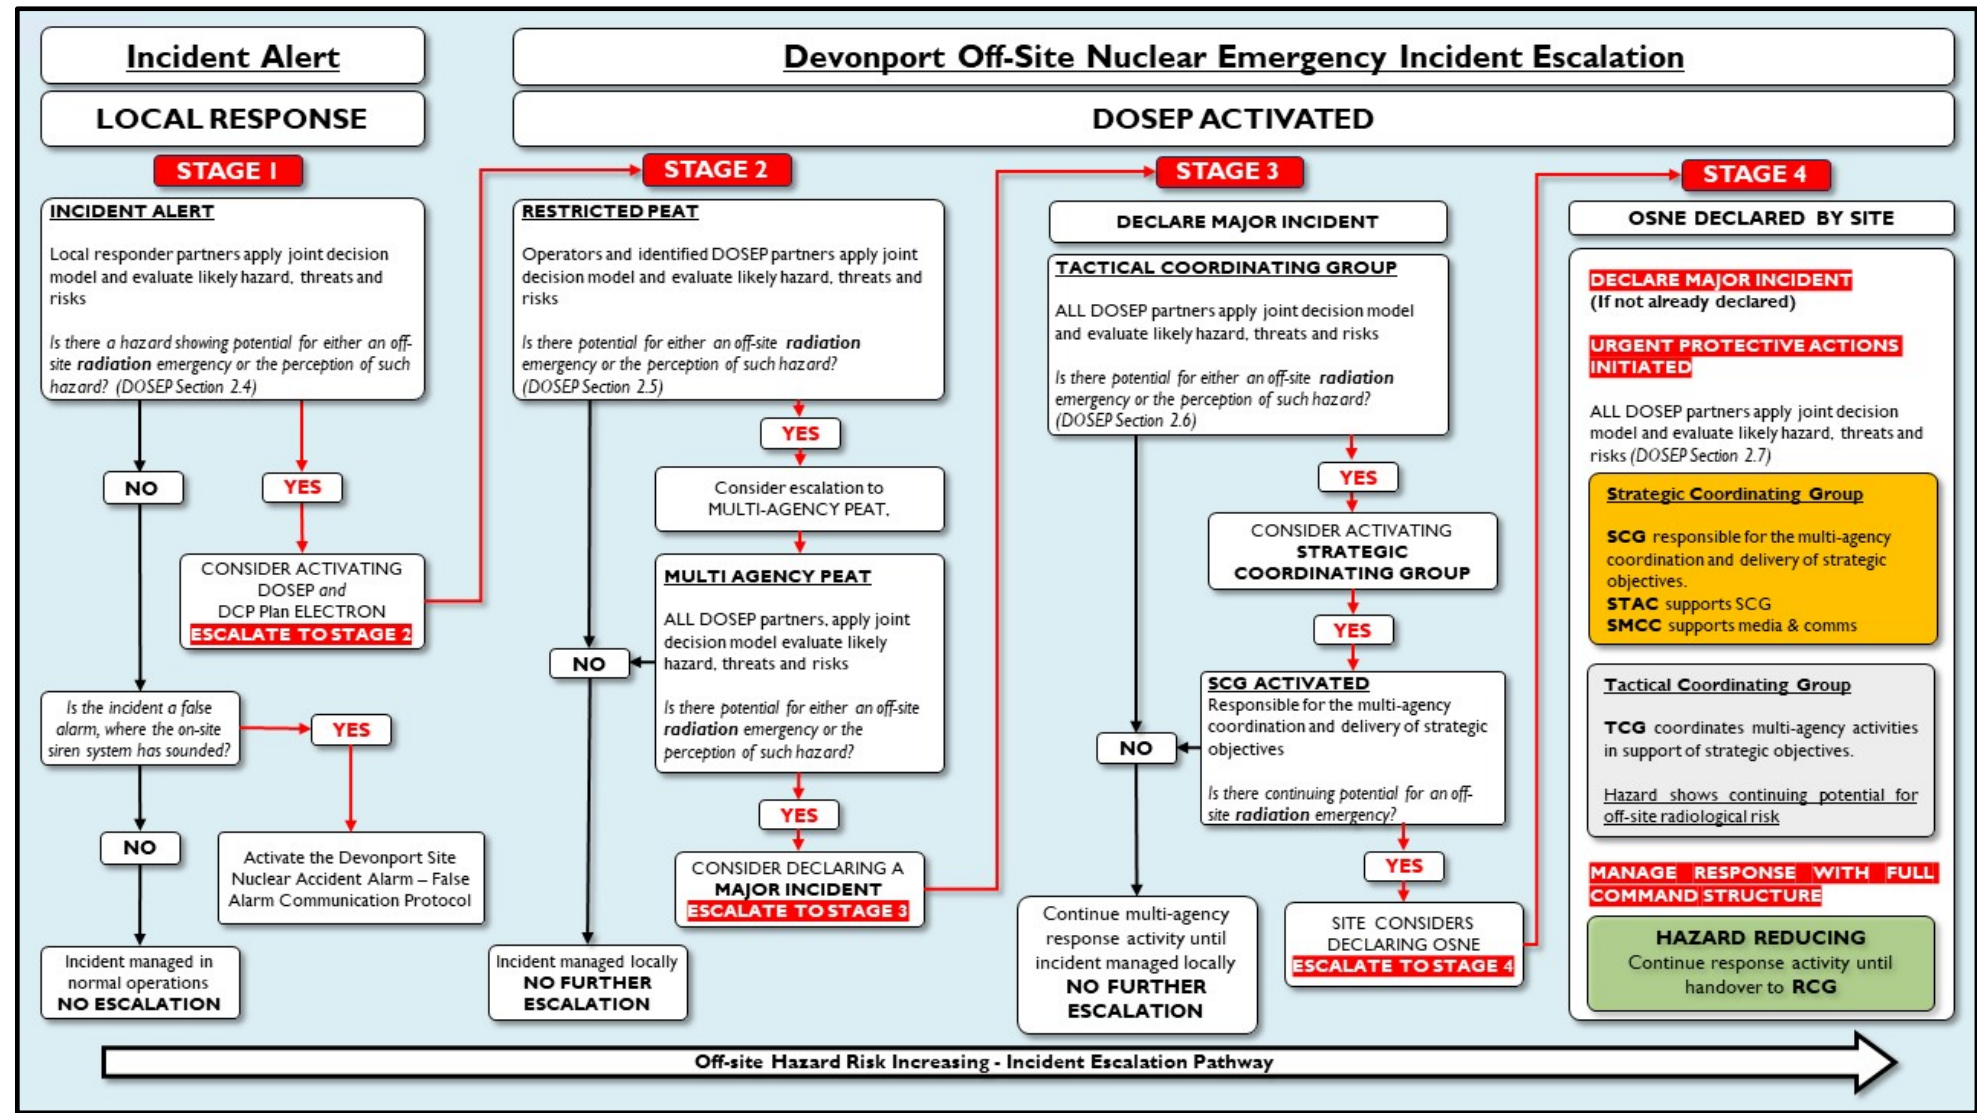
Incident Alert

LOCAL RESPONSE

Devonport Off-Site Nuclear Emergency Incident Escalation

DOSEP ACTIVATED

STAGE 1

INCIDENT ALERT

Local responder partners apply joint decision model and evaluate likely hazard, threats and risks

Is there a hazard showing potential for either an off-site radiation emergency or the perception of such hazard? (DOSEP Section 2.4)

NO

YES

CONSIDER ACTIVATING DOSEP and DCP Plan ELECTRON
ESCALATE TO STAGE 2

Is the incident a false alarm, where the on-site siren system has sounded?

YES

NO

Activate the Devonport Site Nuclear Accident Alarm – False Alarm Communication Protocol

Incident managed in normal operations
NO ESCALATION

STAGE 2

RESTRICTED PEAT

Operators and identified DOSEP partners apply joint decision model and evaluate likely hazard, threats and risks

Is there potential for either an off-site radiation emergency or the perception of such hazard? (DOSEP Section 2.5)

YES

Consider escalation to MULTI-AGENCY PEAT.

MULTI AGENCY PEAT

ALL DOSEP partners, apply joint decision model evaluate likely hazard, threats and risks

Is there potential for either an off-site radiation emergency or the perception of such hazard?

NO

YES

CONSIDER DECLARING A MAJOR INCIDENT
ESCALATE TO STAGE 3

Incident managed locally
NO FURTHER ESCALATION

STAGE 3

DECLARE MAJOR INCIDENT

TACTICAL COORDINATING GROUP

ALL DOSEP partners apply joint decision model and evaluate likely hazard, threats and risks

Is there potential for either an off-site radiation emergency or the perception of such hazard? (DOSEP Section 2.6)

YES

CONSIDER ACTIVATING STRATEGIC COORDINATING GROUP

YES

SCG ACTIVATED
Responsible for the multi-agency coordination and delivery of strategic objectives

Is there continuing potential for an off-site radiation emergency?

NO

YES

Continue multi-agency response activity until incident managed locally
NO FURTHER ESCALATION

SITE CONSIDERS DECLARING OSNE
ESCALATE TO STAGE 4

STAGE 4

OSNE DECLARED BY SITE

DECLARE MAJOR INCIDENT
(If not already declared)

URGENT PROTECTIVE ACTIONS INITIATED

ALL DOSEP partners apply joint decision model and evaluate likely hazard, threats and risks (DOSEP Section 2.7)

Strategic Coordinating Group

SCG responsible for the multi-agency coordination and delivery of strategic objectives.
STAC supports SCG
SMCC supports media & comms

Tactical Coordinating Group

TCG coordinates multi-agency activities in support of strategic objectives.

Hazard shows continuing potential for off-site radiological risk

MANAGE RESPONSE WITH FULL COMMAND STRUCTURE

HAZARD REDUCING
Continue response activity until handover to RCG

Off-site Hazard Risk Increasing - Incident Escalation Pathway